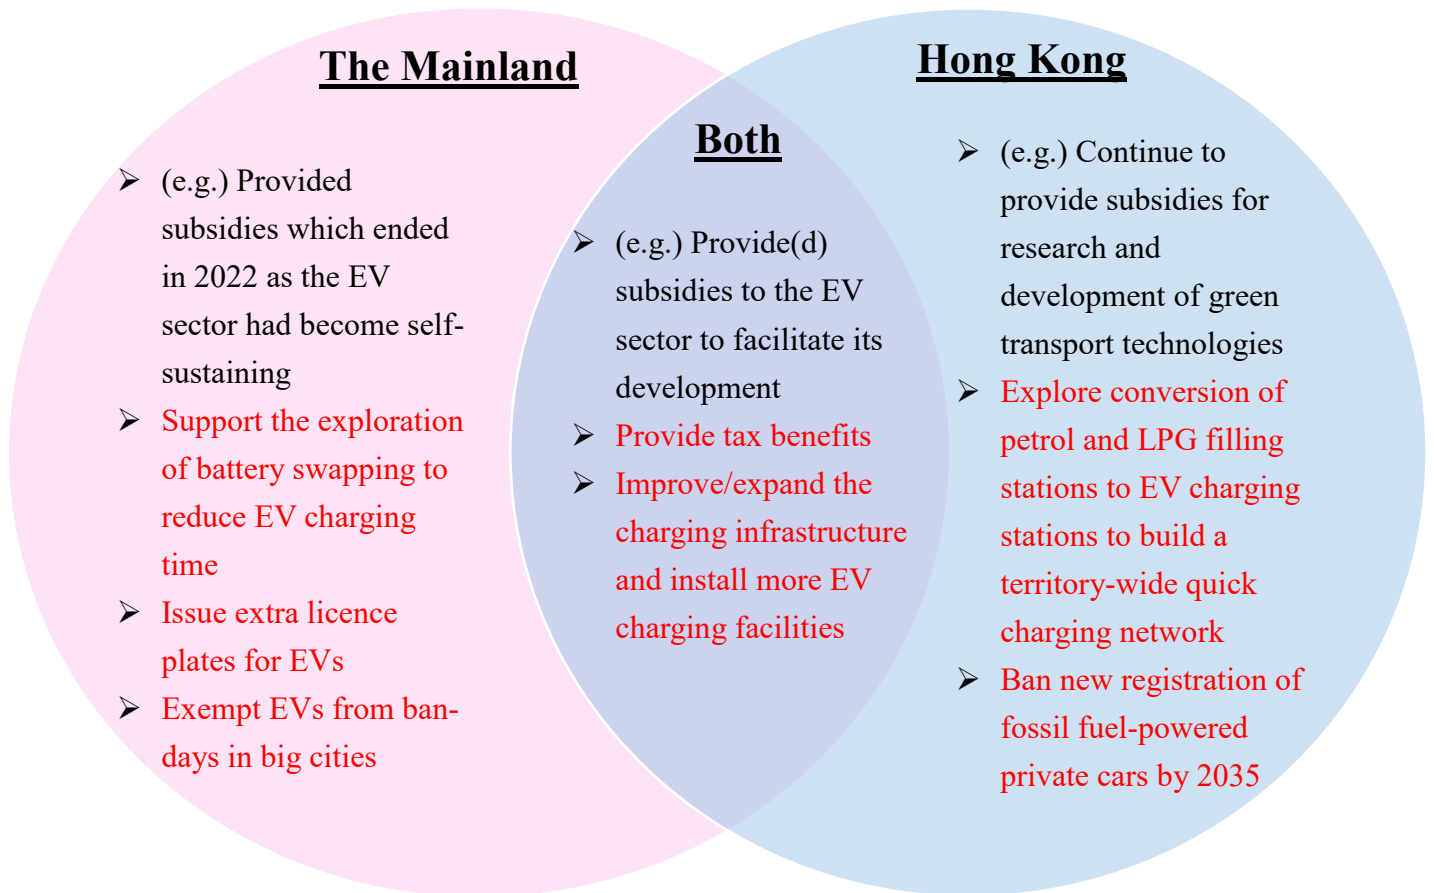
The Mainland

(e.g.) Provided subsidies which ended in 2022 as the EV sector had become self-sustaining

Support the exploration of battery swapping to reduce EV charging time

Issue extra licence plates for EVs

Exempt EVs from ban-days in big cities

Both

(e.g.) Provide(d) subsidies to the EV sector to facilitate its development

Provide tax benefits

Improve/expand the charging infrastructure and install more EV charging facilities

Hong Kong

(e.g.) Continue to provide subsidies for research and development of green transport technologies

Explore conversion of petrol and LPG filling stations to EV charging stations to build a territory-wide quick charging network

Ban new registration of fossil fuel-powered private cars by 2035